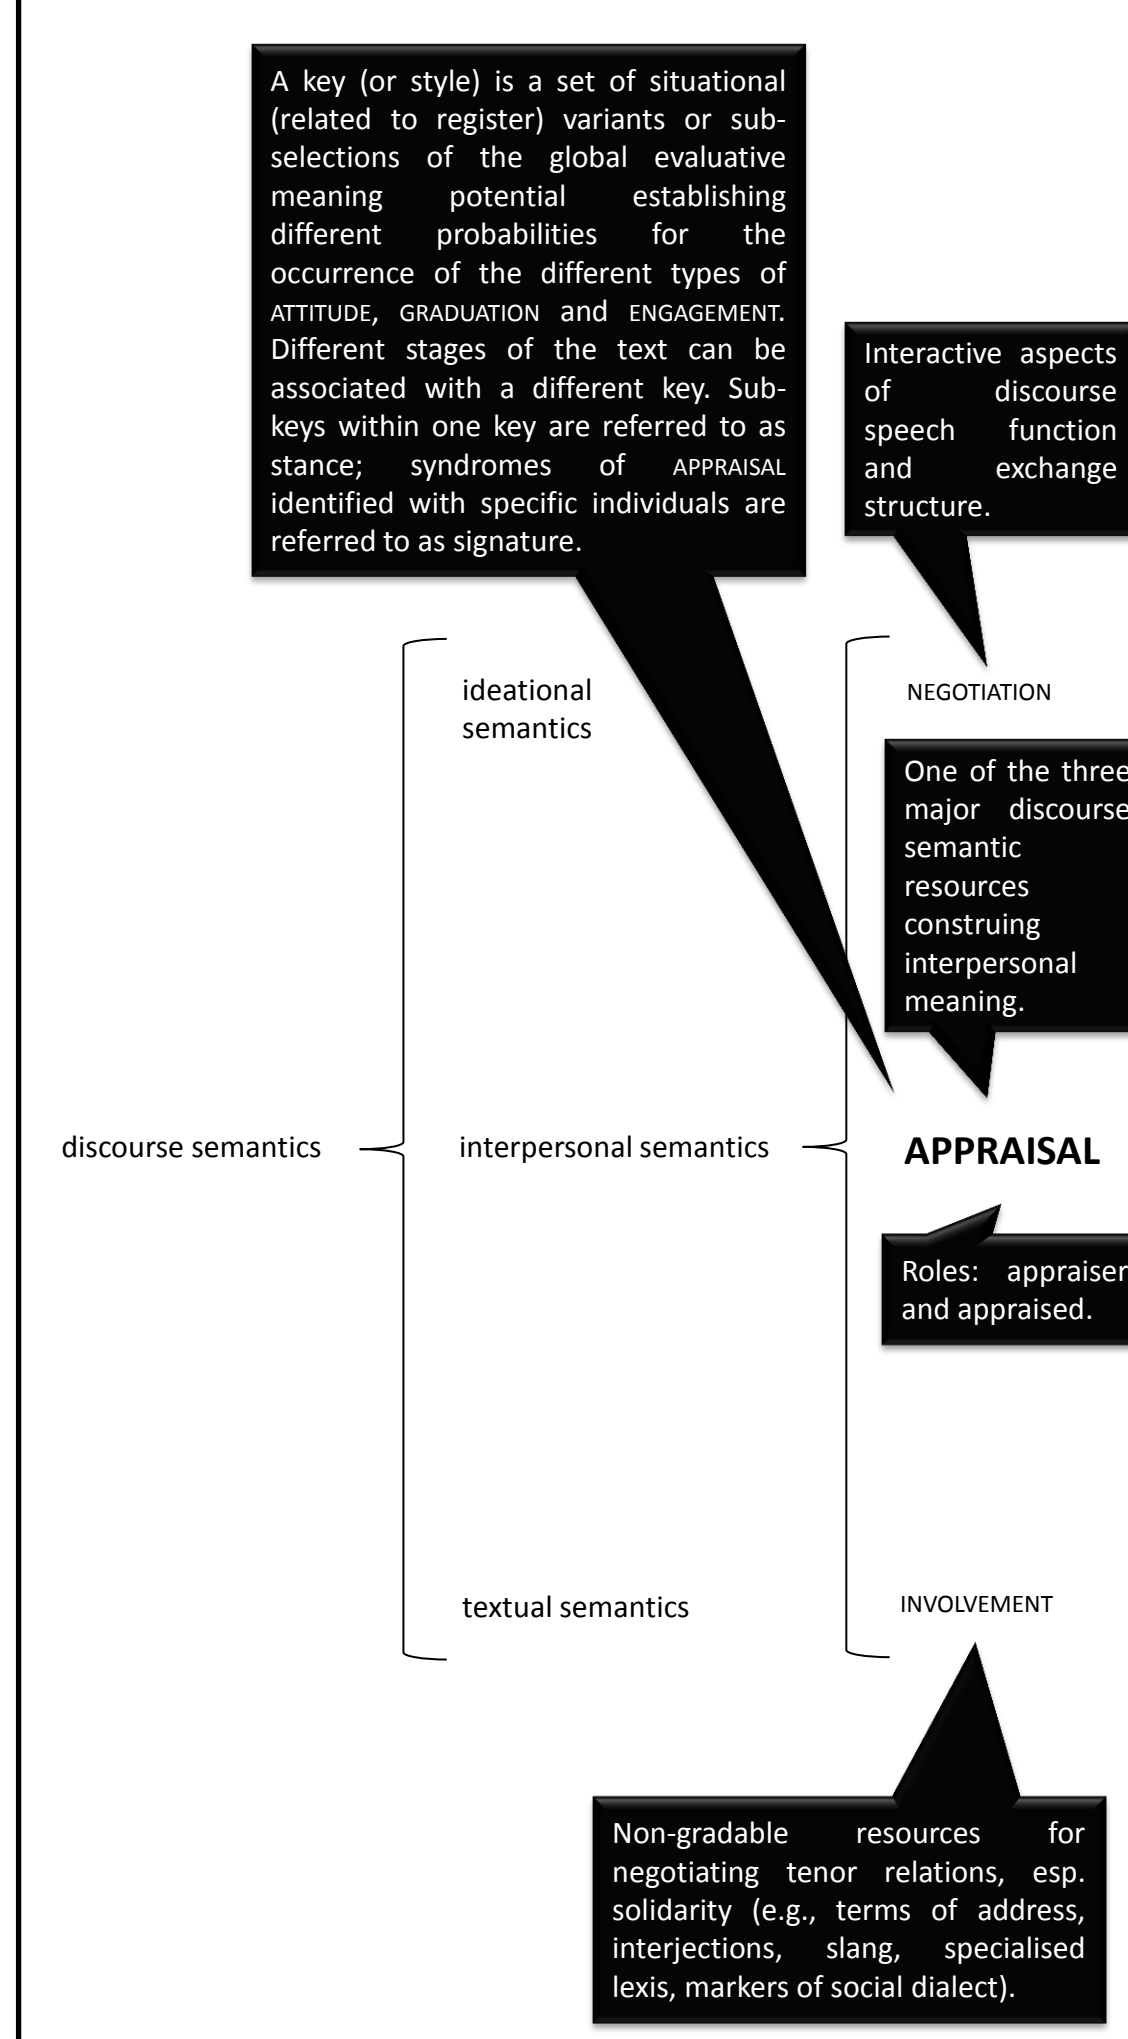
A key (or style) is a set of situational (related to register) variants or sub-selections of the global evaluative meaning potential establishing different probabilities for the occurrence of the different types of ATTITUDE, GRADUATION and ENGAGEMENT. Different stages of the text can be associated with a different key. Sub-keys within one key are referred to as stance; syndromes of APPRAISAL identified with specific individuals are referred to as signature.

Interactive aspects of discourse speech function and exchange structure.

ideational semantics

NEGOTIATION

One of the three major discourse semantic resources construing interpersonal meaning.

discourse semantics

interpersonal semantics

APPRAISAL

Roles: appraiser and appraised.

textual semantics

INVOLVEMENT

Non-gradable resources for negotiating tenor relations, esp. solidarity (e.g., terms of address, interjections, slang, specialised lexis, markers of social dialect).